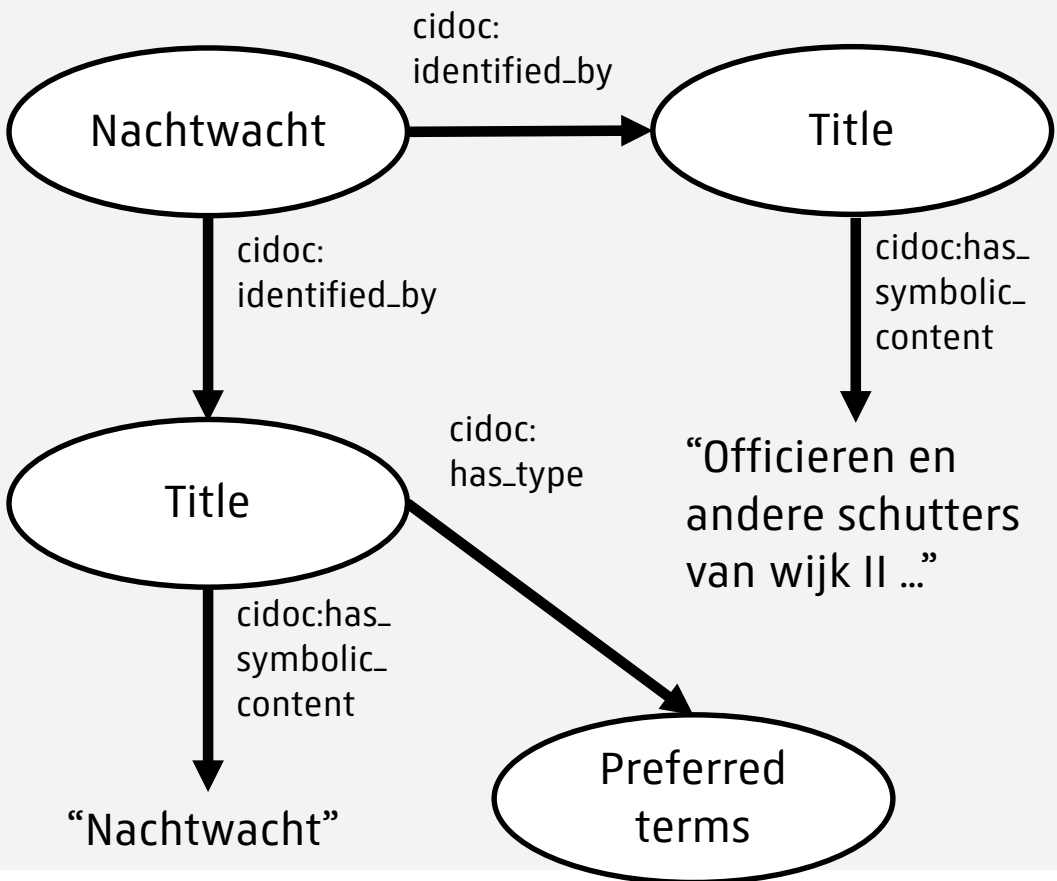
Nachtwacht

cidoc: identified_by

Title

cidoc: identified_by

cidoc:has_ symbolic_ content

cidoc: has_type

"Officieren en andere schutters van wijk II …"

Title

cidoc:has_ symbolic_ content

Preferred terms

"Nachtwacht"